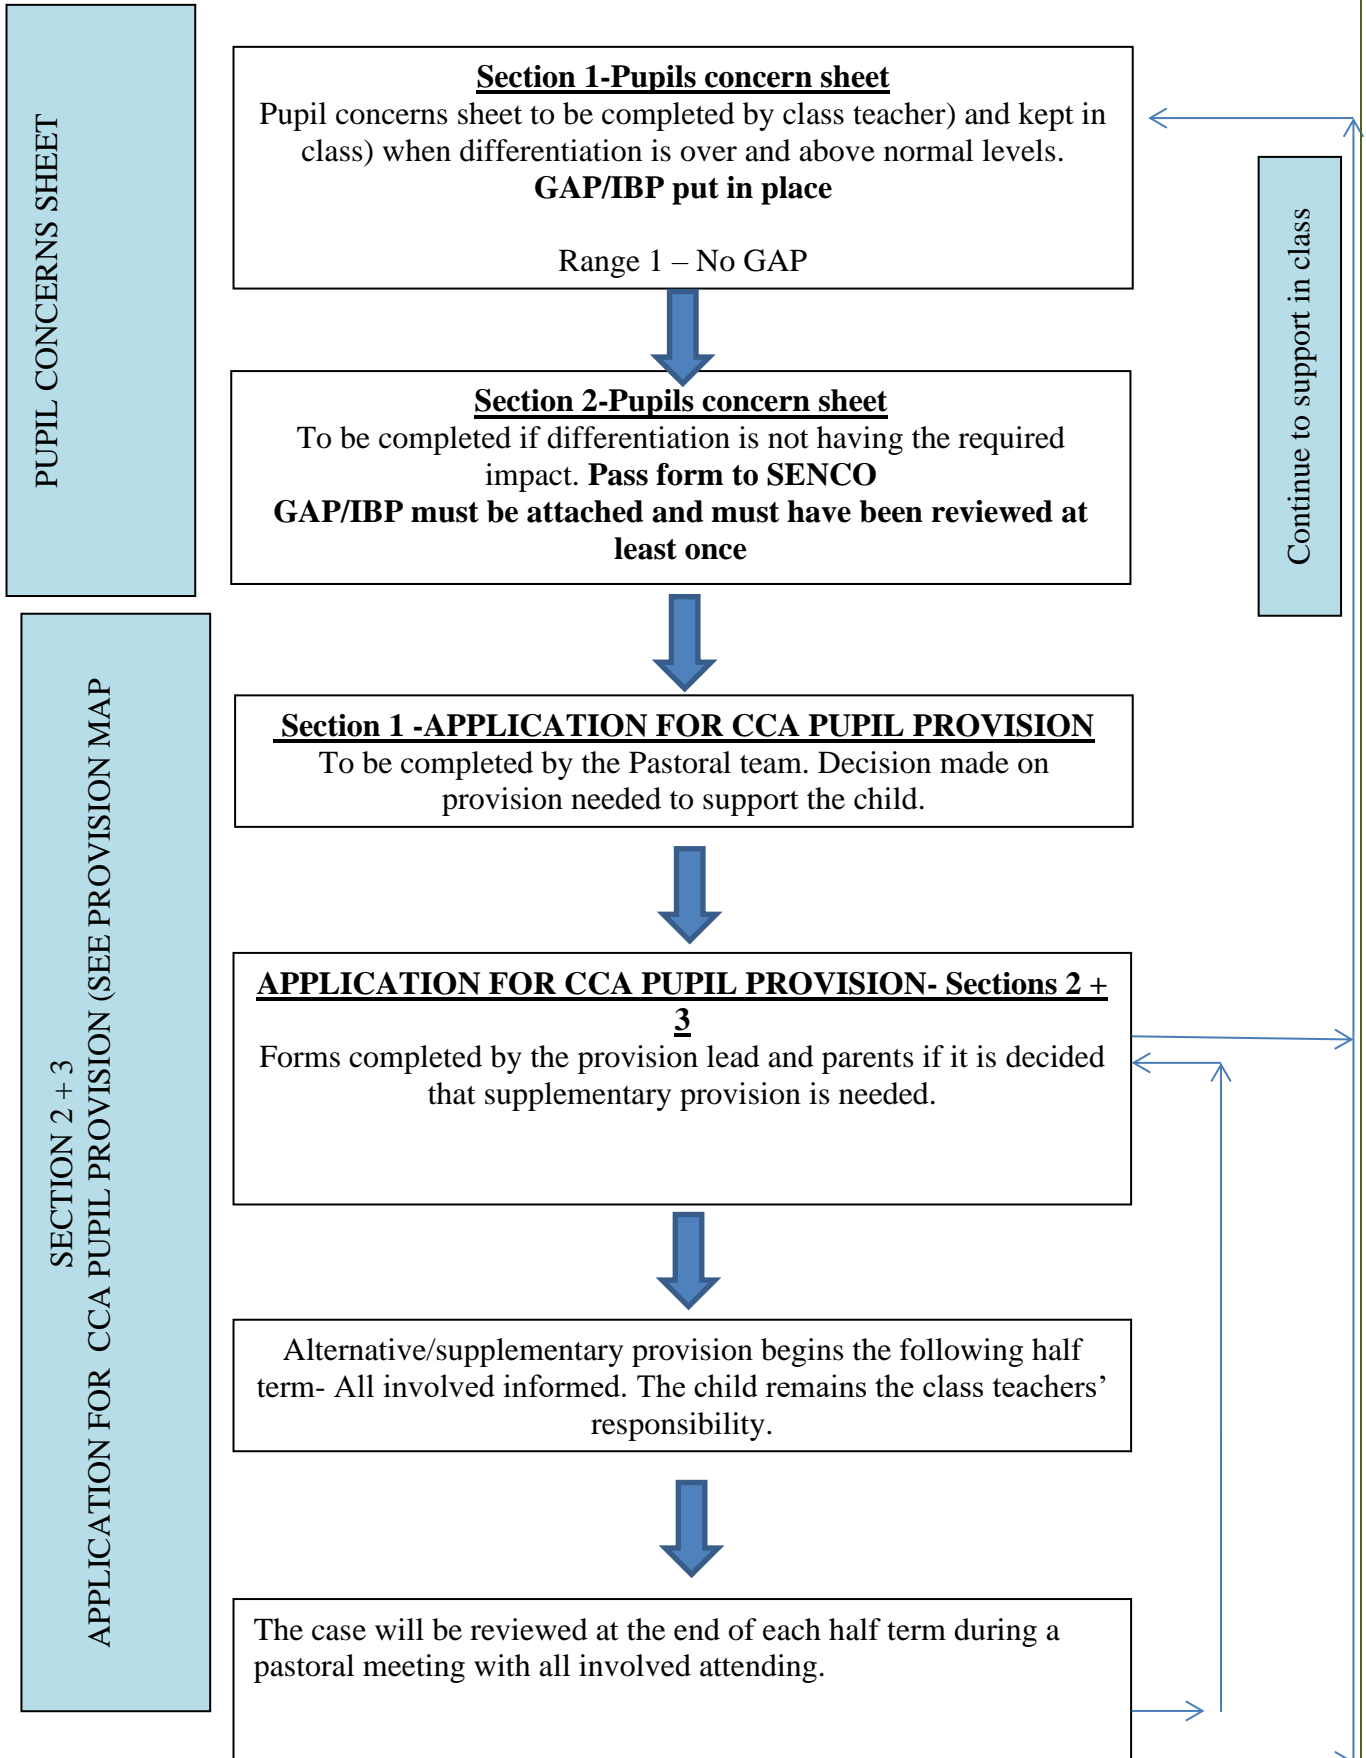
PUPIL CONCERNS SHEET

Section 1-Pupils concern sheet
Pupil concerns sheet to be completed by class teacher) and kept in class) when differentiation is over and above normal levels.
GAP/IBP put in place

Range 1 – No GAP

Continue to support in class

Section 2-Pupils concern sheet
To be completed if differentiation is not having the required impact. Pass form to SENCO
GAP/IBP must be attached and must have been reviewed at least once

SECTION 2 + 3
APPLICATION FOR CCA PUPIL PROVISION (SEE PROVISION MAP

Section 1 -APPLICATION FOR CCA PUPIL PROVISION
To be completed by the Pastoral team. Decision made on provision needed to support the child.

APPLICATION FOR CCA PUPIL PROVISION- Sections 2 + 3
Forms completed by the provision lead and parents if it is decided that supplementary provision is needed.

Alternative/supplementary provision begins the following half term- All involved informed. The child remains the class teachers' responsibility.

The case will be reviewed at the end of each half term during a pastoral meeting with all involved attending.